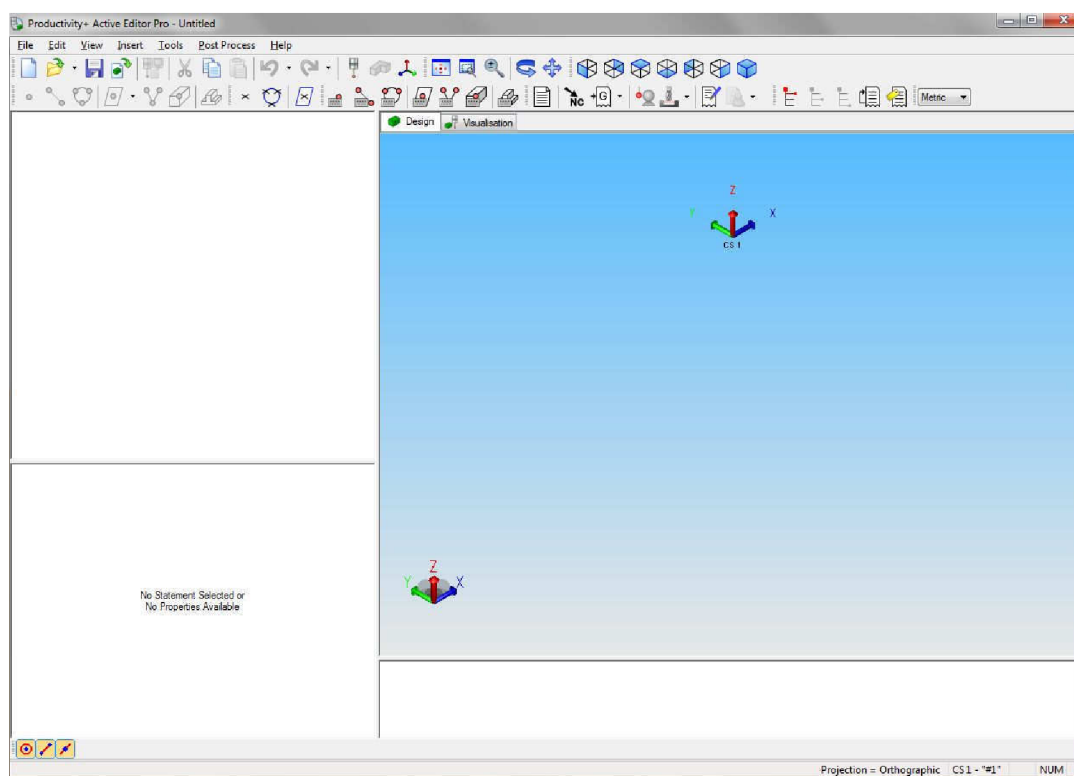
Productivity+ Active Editor Pro - Untitled

File Edit View Insert Tools Post Process Help

Metric

Design Visualisation

Z
Y X
CS 1

Z
Y X

No Statement Selected or
No Properties Available

Projection = Orthographic CS1 - "#1" NUM